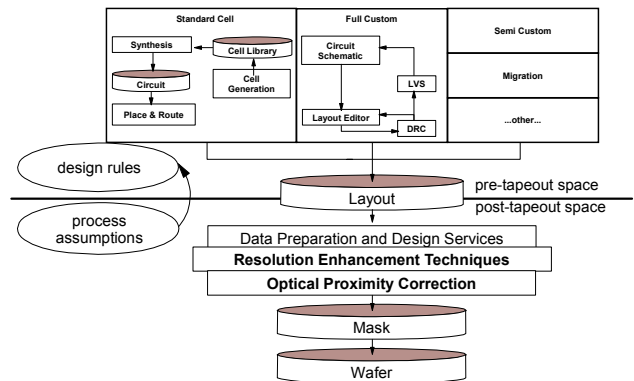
Standard Cell

Synthesis

Cell Library

Circuit

Cell Generation

Place & Route

Full Custom

Circuit Schematic

LVS

Layout Editor

DRC

Semi Custom

Migration

...other...

design rules

process assumptions

Layout

pre-tapeout space

post-tapeout space

Data Preparation and Design Services

Resolution Enhancement Techniques

Optical Proximity Correction

Mask

Wafer